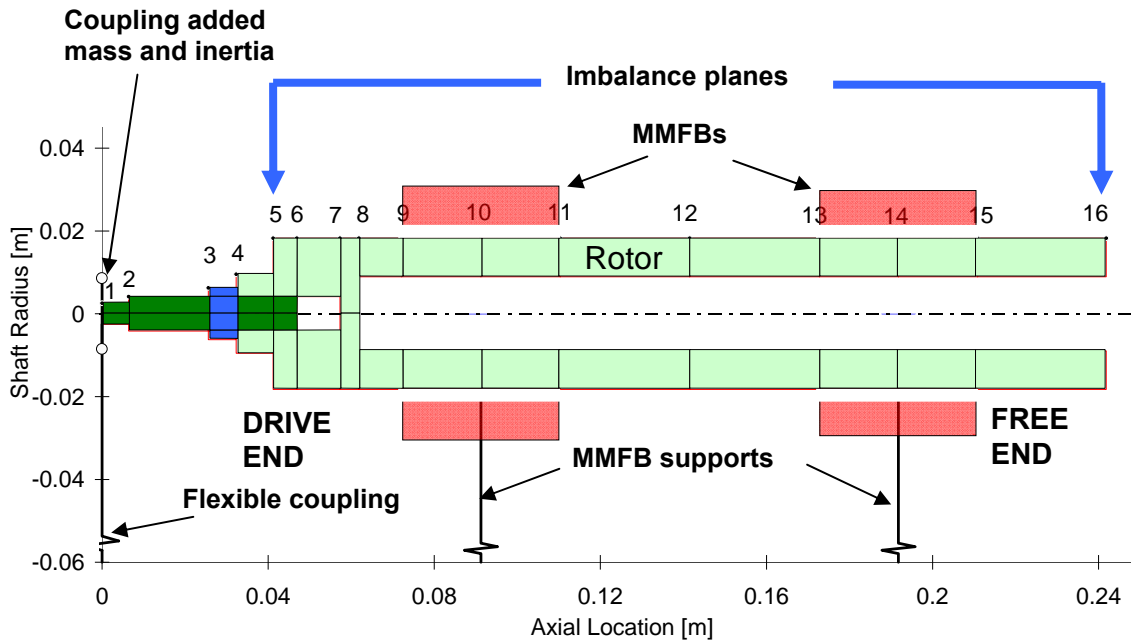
Coupling added mass and inertia

Imbalance planes

MMFBs

0.04

0.02

0

-0.02

-0.04

-0.06

Shaft Radius [m]

1 2 3 4 5 6 7 8 9 10 11 12 13 14 15 16

Rotor

DRIVE END

FREE END

MMFB supports

Flexible coupling

0 0.04 0.08 0.12 0.16 0.2 0.24

Axial Location [m]